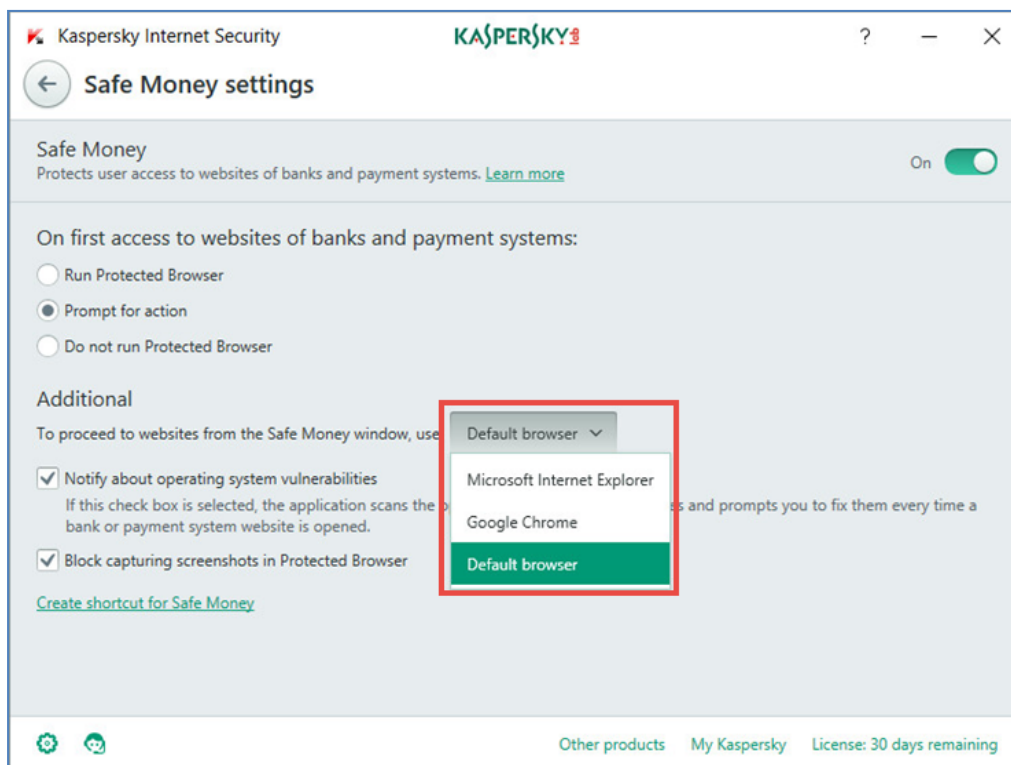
Kaspersky Internet Security
KASPERSKY

? — ×

Safe Money settings

Safe Money
Protects user access to websites of banks and payment systems. Learn more

On

On first access to websites of banks and payment systems:
Run Protected Browser
Prompt for action
Do not run Protected Browser

Additional
To proceed to websites from the Safe Money window, use

Default browser

Microsoft Internet Explorer
Google Chrome
Default browser

Notify about operating system vulnerabilities
If this check box is selected, the application scans the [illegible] and prompts you to fix them every time a bank or payment system website is opened.

Block capturing screenshots in Protected Browser

Create shortcut for Safe Money

Other products My Kaspersky License: 30 days remaining